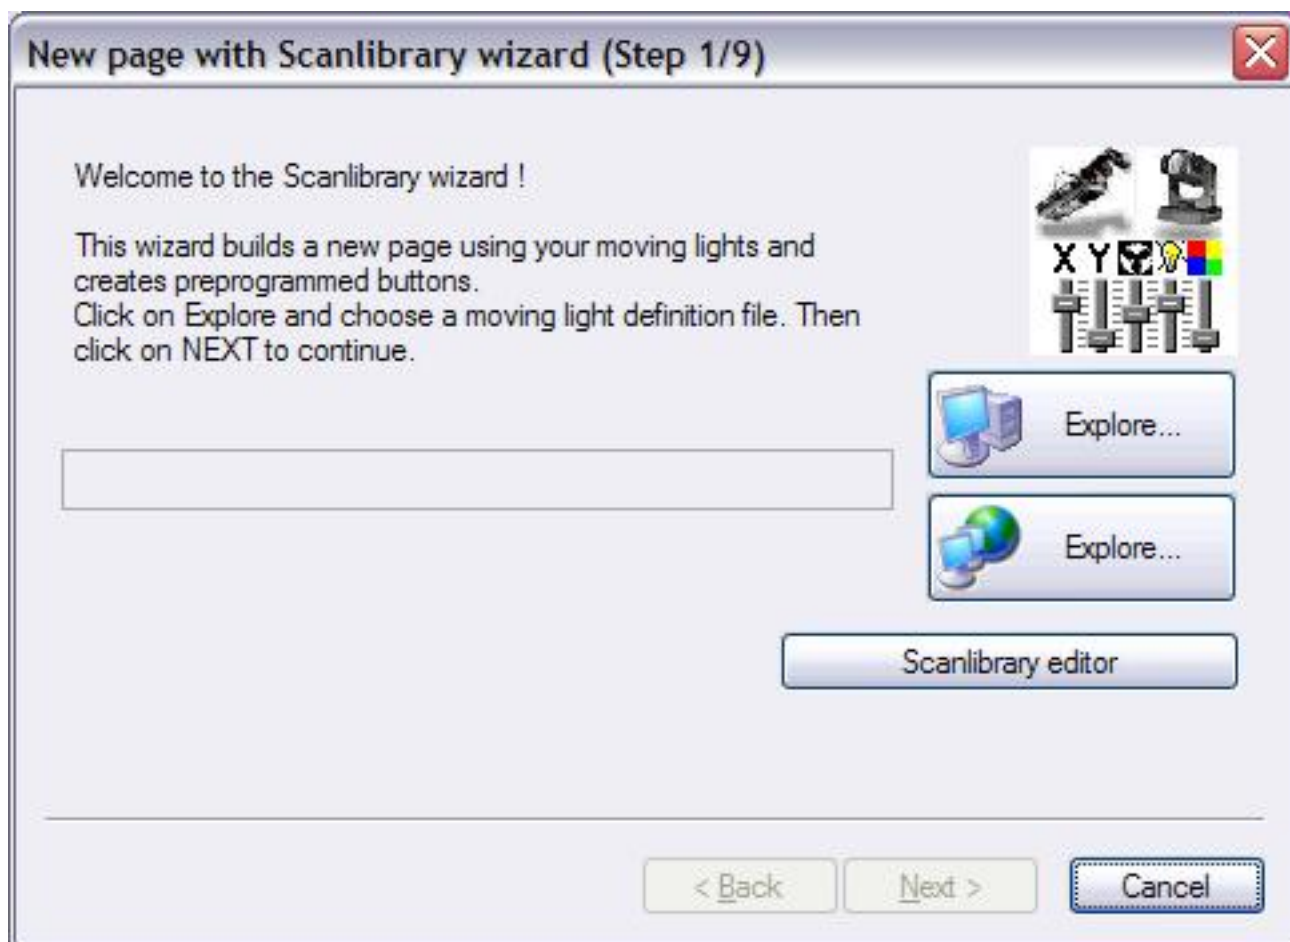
New page with Scanlibrary wizard (Step 1/9)

Welcome to the Scanlibrary wizard !

This wizard builds a new page using your moving lights and creates preprogrammed buttons.
Click on Explore and choose a moving light definition file. Then click on NEXT to continue.

X Y

Explore...

Explore...

Scanlibrary editor

< Back

Next >

Cancel